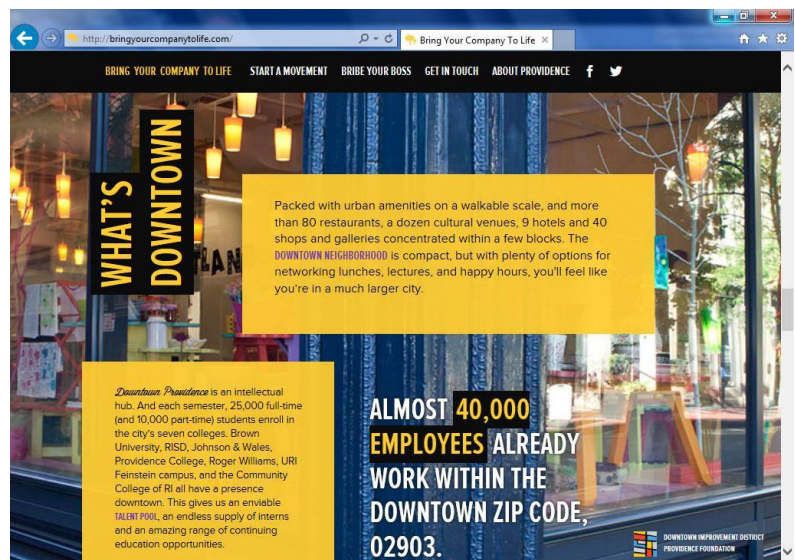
http://bringyourcompanytolife.com/

Bring Your Company To Life

BRING YOUR COMPANY TO LIFE START A MOVEMENT BRIBE YOUR BOSS GET IN TOUCH ABOUT PROVIDENCE

WHAT'S DOWNTOWN

Packed with urban amenities on a walkable scale, and more than 80 restaurants, a dozen cultural venues, 9 hotels and 40 shops and galleries concentrated within a few blocks. The DOWNTOWN NEIGHBORHOOD is compact, but with plenty of options for networking lunches, lectures, and happy hours, you'll feel like you're in a much larger city.

Downtown Providence is an intellectual hub. And each semester, 25,000 full-time (and 10,000 part-time) students enroll in the city's seven colleges. Brown University, RISD, Johnson & Wales, Providence College, Roger Williams, URI Feinstein campus, and the Community College of RI all have a presence downtown. This gives us an enviable TALENT POOL, an endless supply of interns and an amazing range of continuing education opportunities.

ALMOST 40,000 EMPLOYEES ALREADY WORK WITHIN THE DOWNTOWN ZIP CODE, 02903.

DOWNTOWN IMPROVEMENT DISTRICT
PROVIDENCE FOUNDATION